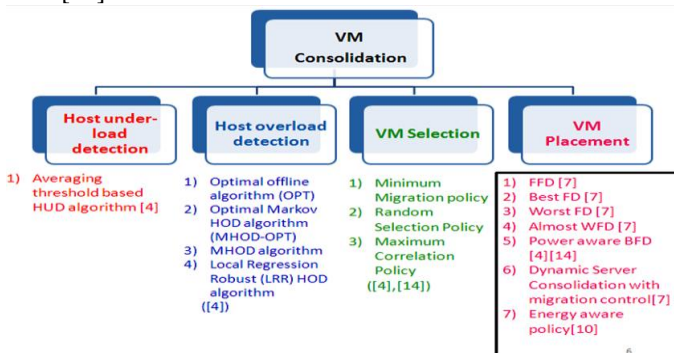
VM Consolidation

Host underload detection

1) Averaging threshold based HUD algorithm [4]

Host overload detection

1) Optimal offline algorithm (OPT)
2) Optimal Markov HOD algorithm (MHOD-OPT)
3) MHOD algorithm
4) Local Regression Robust (LRR) HOD algorithm ([4])

VM Selection

1) Minimum Migration policy
2) Random Selection Policy
3) Maximum Correlation Policy ([4],[14])

VM Placement

1) FFD [7]
2) Best FD [7]
3) Worst FD [7]
4) Almost WFD [7]
5) Power aware BFD [4][14]
6) Dynamic Server Consolidation with migration control[7]
7) Energy aware policy[10]

6